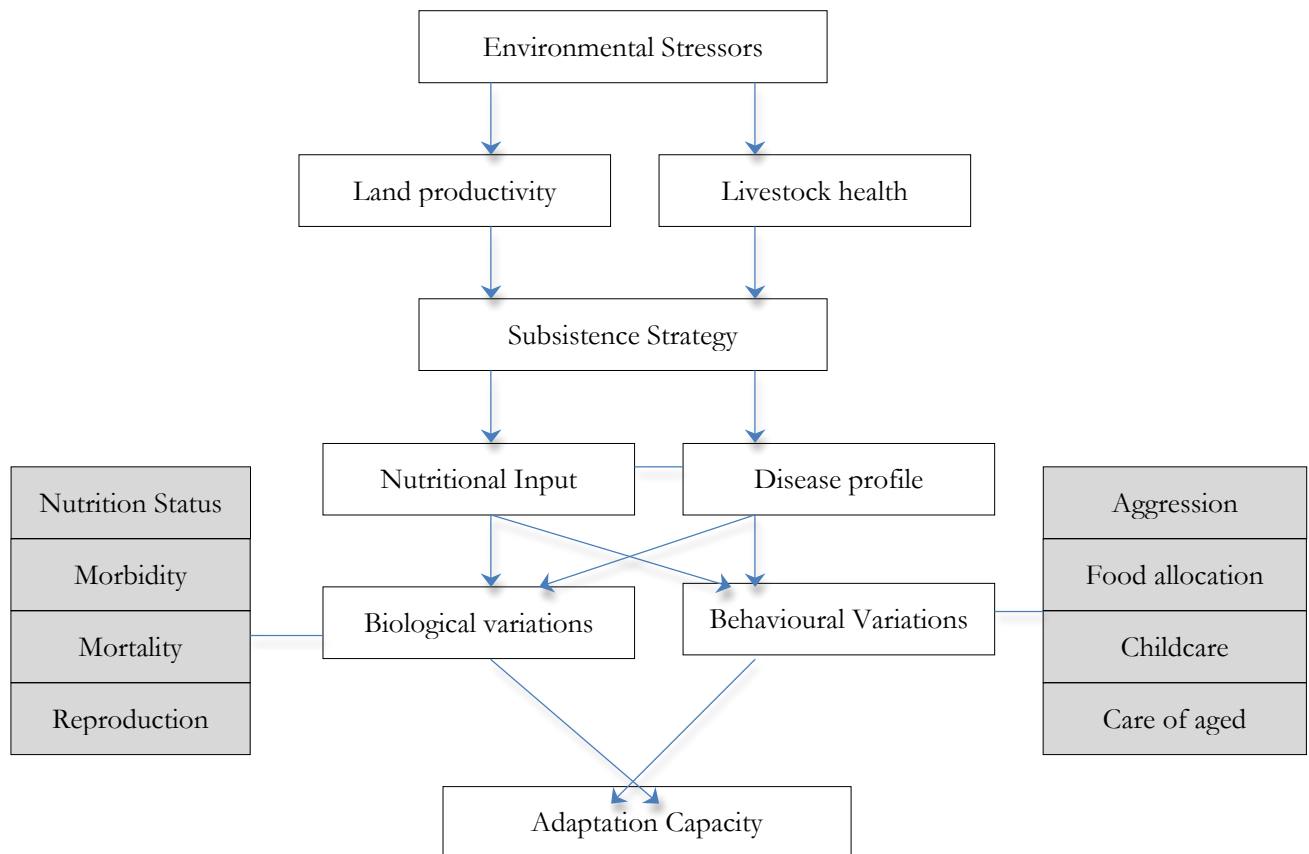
Environmental Stressors

Land productivity

Livestock health

Subsistence Strategy

Nutritional Input

Disease profile

Nutrition Status

Morbidity

Mortality

Reproduction

Biological variations

Behavioural Variations

Aggression

Food allocation

Childcare

Care of aged

Adaptation Capacity